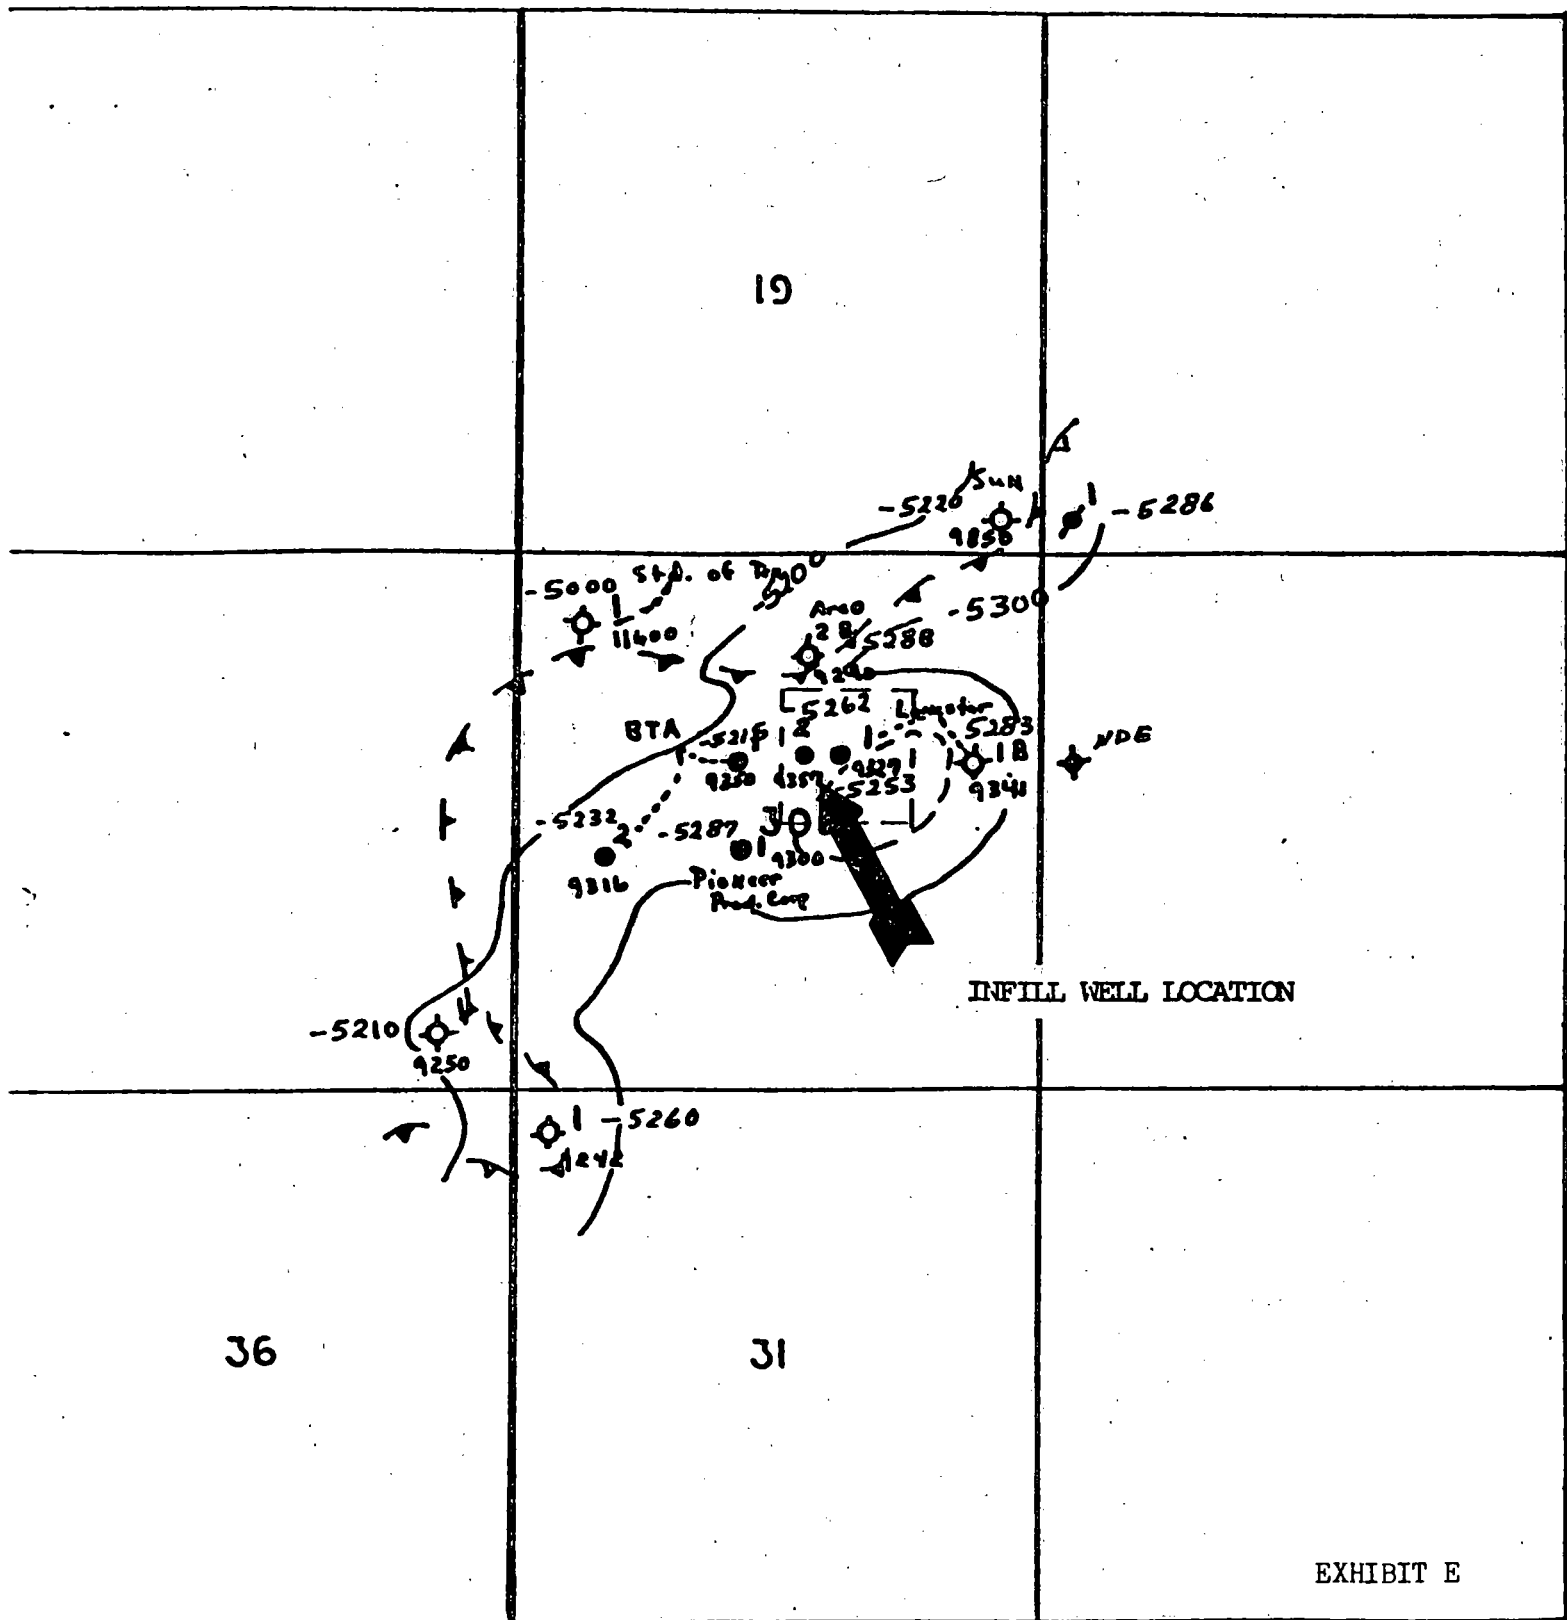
19

Sun
-5220
9850
1
-5286
-5000 Std. of Tex
-5200
-5300
Arco
2 B
-5288
1
11400
9290
5262
Lancaster
-5283
BTA
-5215
1
2
1
1B
NDE
9250
9359
9327
9341
-5253
-5232
2
-5287
30
1
9300
9316
Pioneer Prod. Corp
INFILL WELL LOCATION
-5210
9250
1
-5260
1242
36
31
EXHIBIT E